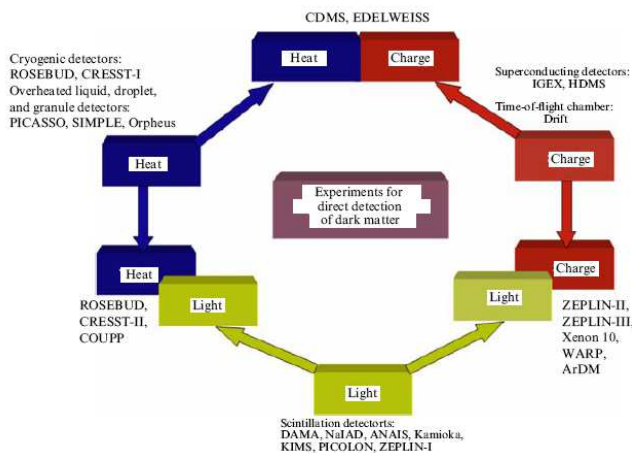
CDMS, EDELWEISS

Heat

Charge

Cryogenic detectors:
ROSEBUD, CRESST-I
Overheated liquid, droplet, and granule detectors:
PICASSO, SIMPLE, Orpheus

Superconducting detectors:
IGEX, HDMS

Time-of-flight chamber:
Drift

Heat

Charge

Experiments for direct detection of dark matter

Heat

Light

Charge

Light

ROSEBUD, CRESST-II, COUPP

ZEPLIN-II, ZEPLIN-III, Xenon 10, WARP, ArDM

Light

Scintillation detectors:
DAMA, NaIAD, ANAIS, Kamioka, KIMS, PICOLON, ZEPLIN-I